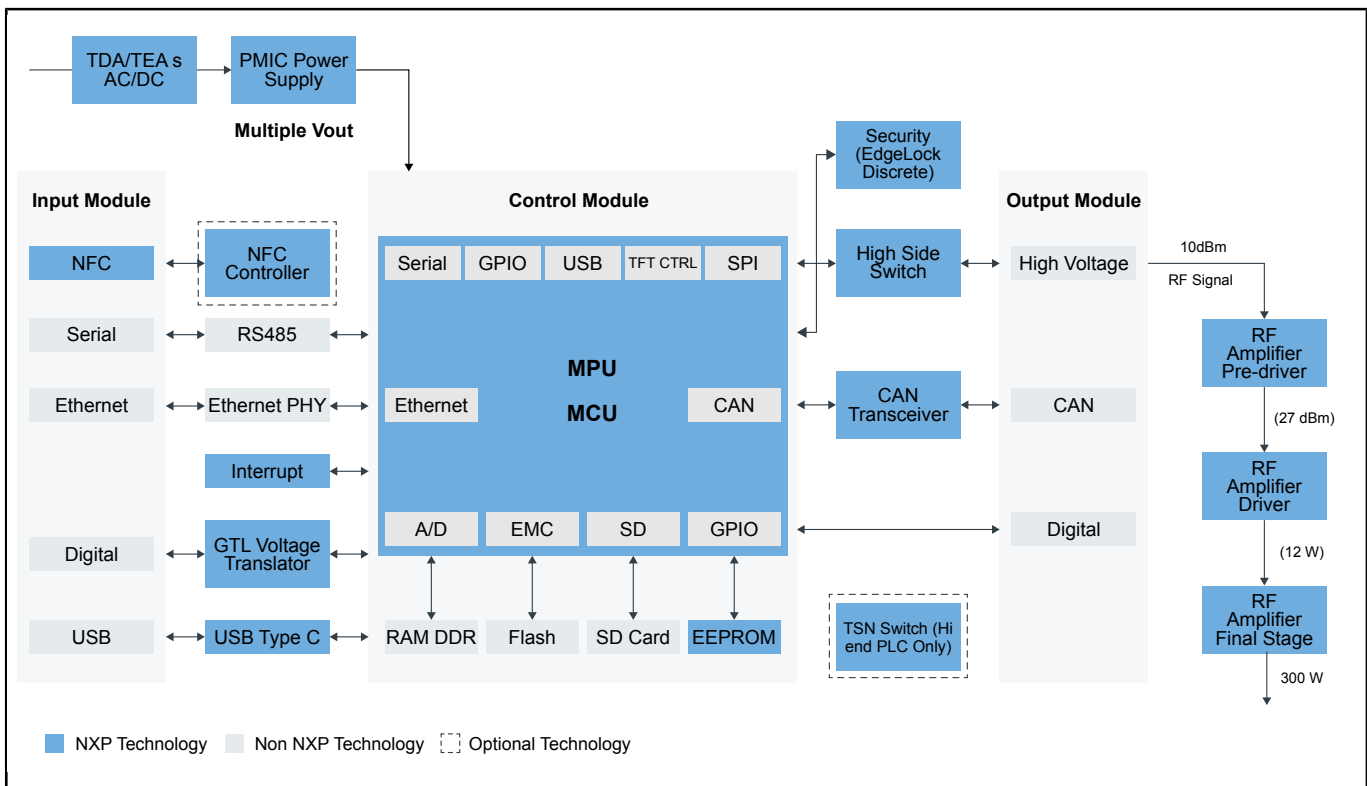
TDA/TEA s AC/DC

PMIC Power Supply

Multiple Vout

Security (EdgeLock Discrete)

Input Module

Control Module

Output Module

NFC

NFC Controller

Serial

GPIO

USB

TFT CTRL

SPI

High Side Switch

High Voltage

10dBm

RF Signal

Serial

RS485

RF Amplifier Pre-driver

MPU

MCU

Ethernet

Ethernet PHY

Ethernet

CAN

CAN Transceiver

CAN

(27 dBm)

Interrupt

RF Amplifier Driver

A/D

EMC

SD

GPIO

Digital

Digital

GTL Voltage Translator

(12 W)

USB

USB Type C

RAM DDR

Flash

SD Card

EEPROM

TSN Switch (Hi end PLC Only)

RF Amplifier Final Stage

300 W

NXP Technology

Non NXP Technology

Optional Technology